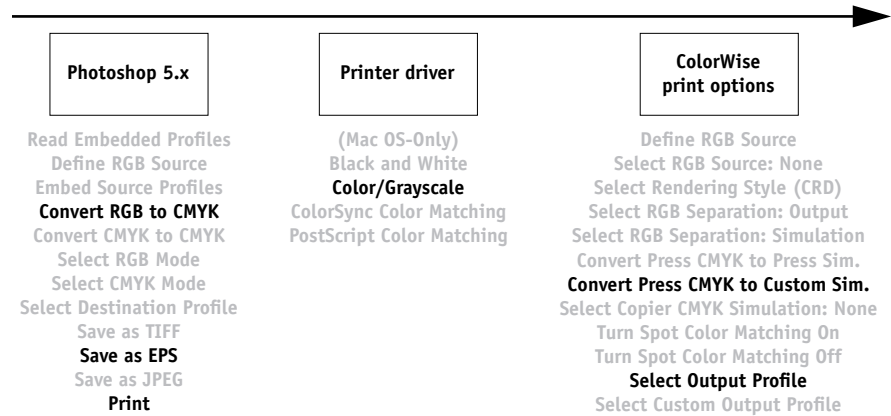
Photoshop 5.x

Read Embedded Profiles
Define RGB Source
Embed Source Profiles
Convert RGB to CMYK
Convert CMYK to CMYK
Select RGB Mode
Select CMYK Mode
Select Destination Profile
Save as TIFF
Save as EPS
Save as JPEG
Print

Printer driver

(Mac OS-Only)
Black and White
Color/Grayscale
ColorSync Color Matching
PostScript Color Matching

ColorWise print options

Define RGB Source
Select RGB Source: None
Select Rendering Style (CRD)
Select RGB Separation: Output
Select RGB Separation: Simulation
Convert Press CMYK to Press Sim.
Convert Press CMYK to Custom Sim.
Select Copier CMYK Simulation: None
Turn Spot Color Matching On
Turn Spot Color Matching Off
Select Output Profile
Select Custom Output Profile